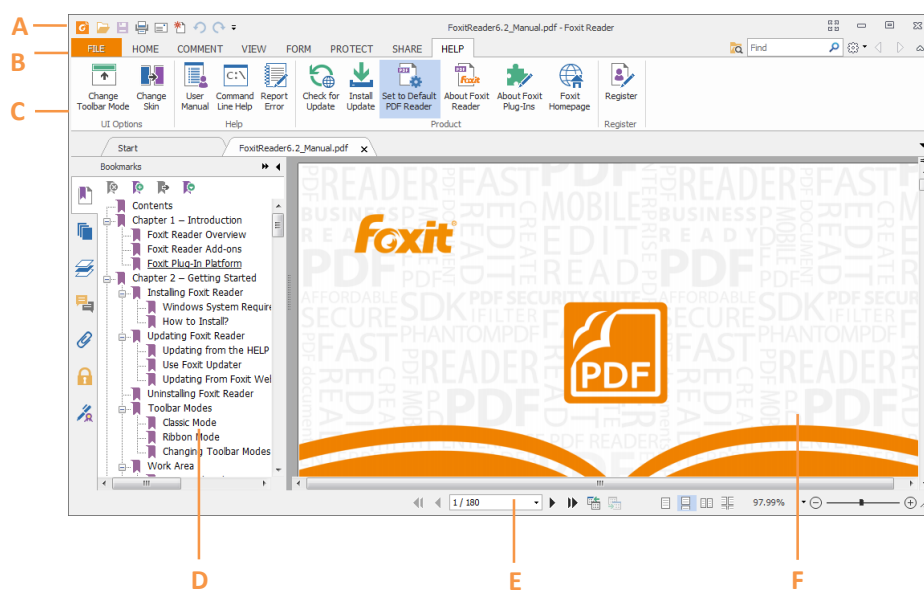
A
B
C

FoxitReader6.2_Manual.pdf - Foxit Reader

FILE HOME COMMENT VIEW FORM PROTECT SHARE HELP

Find

Change Toolbar Mode
Change Skin
UI Options
User Manual
Command Line Help
Report Error
Help
Check for Update
Install Update
Set to Default PDF Reader
About Foxit Reader
About Foxit Plug-Ins
Foxit Homepage
Product
Register
Register

Start
FoxitReader6.2_Manual.pdf

Bookmarks

Contents
Chapter 1 – Introduction
Foxit Reader Overview
Foxit Reader Add-ons
Foxit Plug-In Platform
Chapter 2 – Getting Started
Installing Foxit Reader
Windows System Require
How to Install?
Updating Foxit Reader
Updating from the HELP
Use Foxit Updater
Updating From Foxit Wel
Uninstalling Foxit Reader
Toolbar Modes
Classic Mode
Ribbon Mode
Changing Toolbar Modes
Work Area

Foxit

PDF

READER FAST PDF MOBILE READER BUSINESS EDIT READY CREATE READ PDF AFFORDABLE SDK PDF SECURITY SUITE AFFORDABLE SECURE IFILTER PHANTOMPDF FAST READER PDF READER

1 / 180

97.99%

D
E
F